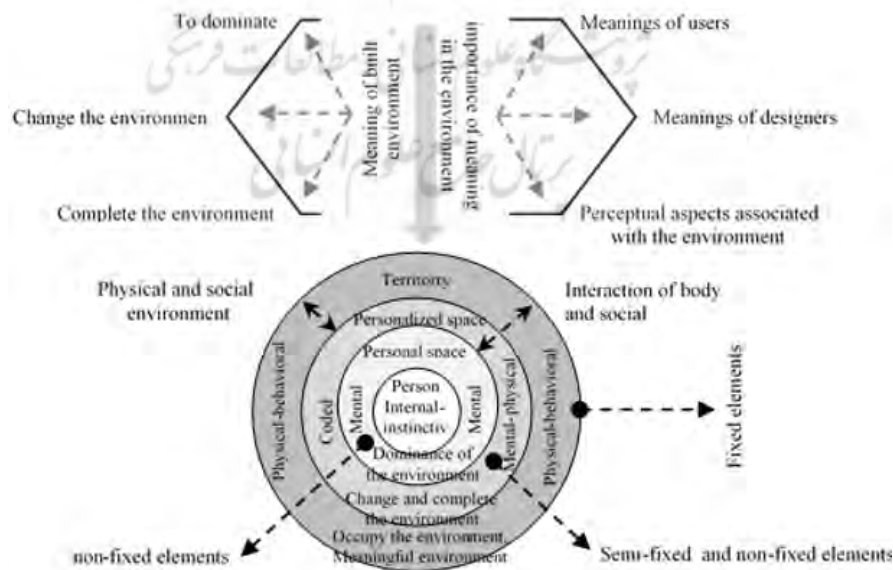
To dominate

Change the environmen

Complete the environment

Meaning of built environment

importance of meaning in the environment

Meanings of users

Meanings of designers

Perceptual aspects associated with the environment

Physical and social environment

Interaction of body and social

Territory

Personalized space

Personal space

Person Internal-instinctiv

Physical-behavioral

Coded

Mental

Mental

Mental-physical

Physical-behavioral

Fixed elements

Dominance of the environment

Change and complete the environment

Occupy the environment Meaningful environment

non-fixed elements

Semi-fixed and non-fixed elements